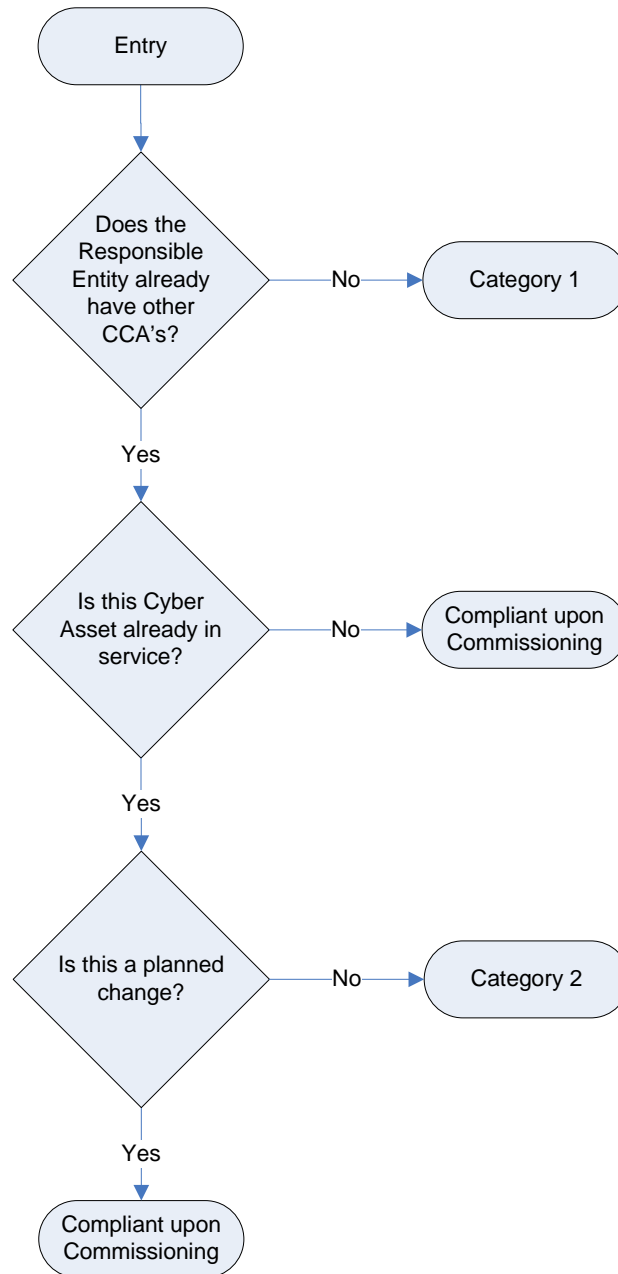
Entry

Does the Responsible Entity already have other CCA's?

No

Category 1

Yes

Is this Cyber Asset already in service?

No

Compliant upon Commissioning

Yes

Is this a planned change?

No

Category 2

Yes

Compliant upon Commissioning